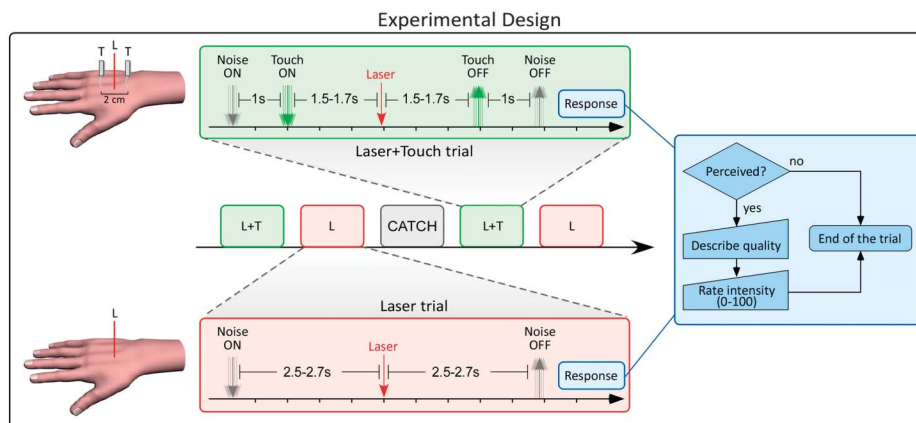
Experimental Design

T L T
2 cm

Noise ON
Touch ON
Laser
Touch OFF
Noise OFF
1s
1.5-1.7s
1.5-1.7s
1s
Response

Laser+Touch trial

L+T
L
CATCH
L+T
L

Perceived?
no
yes
Describe quality
End of the trial
Rate intensity (0-100)

Laser trial

L

Noise ON
Laser
Noise OFF
2.5-2.7s
2.5-2.7s
Response